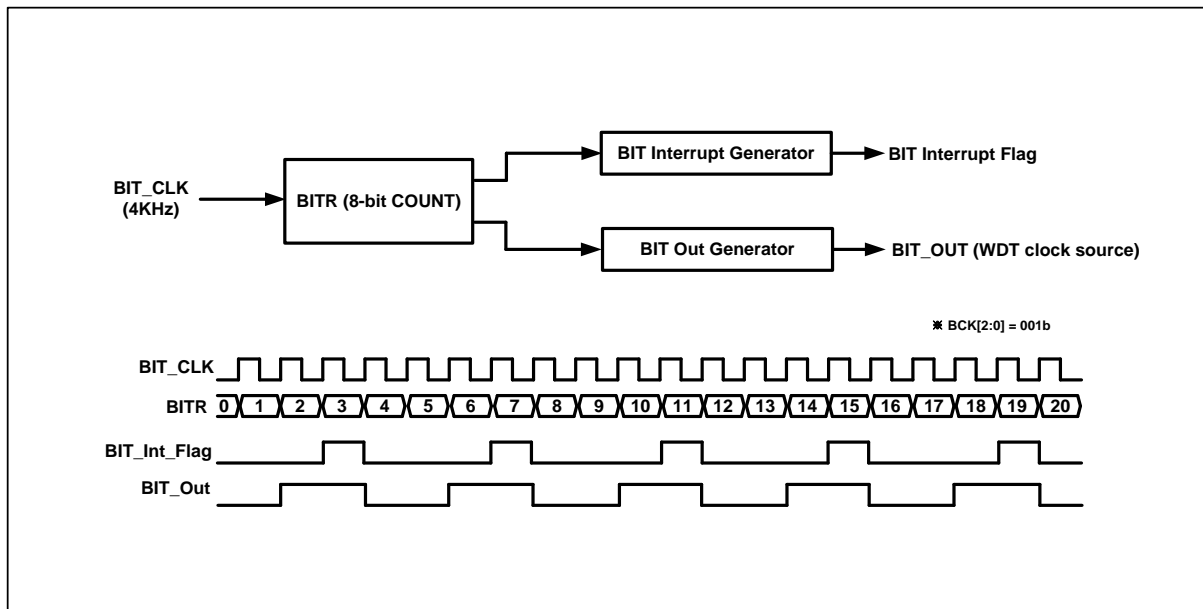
BIT_CLK
(4KHz)

BITR (8-bit COUNT)

BIT Interrupt Generator

BIT Interrupt Flag

BIT Out Generator

BIT_OUT (WDT clock source)

※ BCK[2:0] = 001b

BIT_CLK

BITR 0 1 2 3 4 5 6 7 8 9 10 11 12 13 14 15 16 17 18 19 20

BIT_Int_Flag

BIT_Out